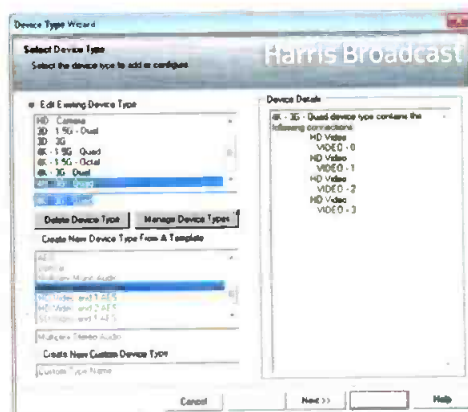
Device Type Wizard

Select Device Type
Select the device type to add or configure

Harris Broadcast

Edit Existing Device Type

HD Camera
3D 1.5G - Dual
3D 3G
4K 1.5G - Quad
4K 1.5G - Octal
4K 3G - Dual
4K 3G - Quad

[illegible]

Delete Device Type
Manage Device Types

Create New Device Type From A Template

AES
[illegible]
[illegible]
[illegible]
HD Video and 2 AES
HD Video and 3 AES
SD Video and 1 AES

Multiple Stereo Audio

Create New Custom Device Type

Custom Type Name

Device Details

4K - 3G - Quad device type contains the following connections:
HD Video
VIDEO - 0
HD Video
VIDEO - 1
HD Video
VIDEO - 2
HD Video
VIDEO - 3

Cancel
Next >>
Help